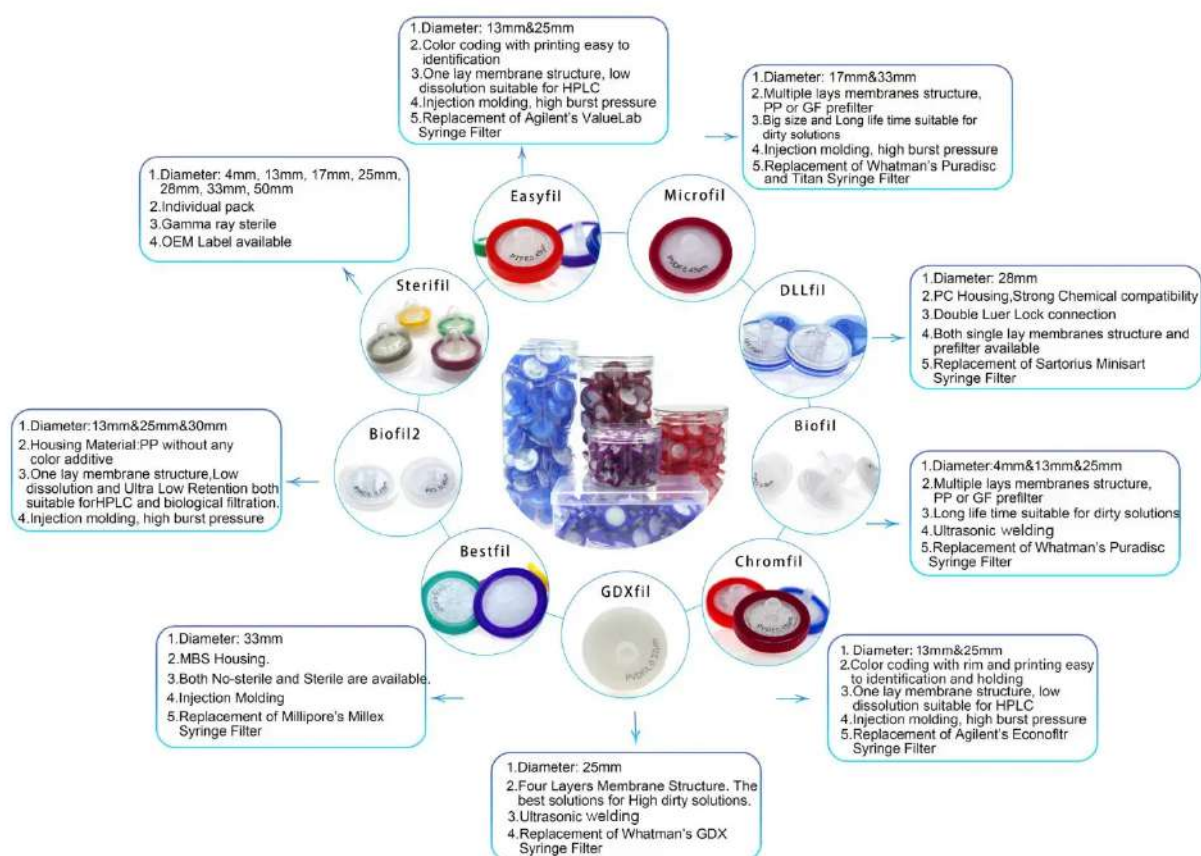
1.Diameter: 13mm&25mm
2.Color coding with printing easy to identification
3.One lay membrane structure, low dissolution suitable for HPLC
4.Injection molding, high burst pressure
5.Replacement of Agilent's ValueLab Syringe Filter

1.Diameter: 17mm&33mm
2.Multiple lays membranes structure, PP or GF prefilter
3.Big size and Long life time suitable for dirty solutions
4.Injection molding, high burst pressure
5.Replacement of Whatman's Puradisc and Titan Syringe Filter

1.Diameter: 4mm, 13mm, 17mm, 25mm, 28mm, 33mm, 50mm
2.Individual pack
3.Gamma ray sterile
4.OEM Label available

Easyfil

Microfil

Sterifil

DLLfil

1.Diameter: 28mm
2.PC Housing,Strong Chemical compatibility
3.Double Luer Lock connection
4.Both single lay membranes structure and prefilter available
5.Replacement of Sartorius Minisart Syringe Filter

1.Diameter:13mm&25mm&30mm
2.Housing Material:PP without any color additive
3.One lay membrane structure,Low dissolution and Ultra Low Retention both suitable forHPLC and biological filtration.
4.Injection molding, high burst pressure

Biofil2

Biofil

1.Diameter:4mm&13mm&25mm
2.Multiple lays membranes structure, PP or GF prefilter
3.Long life time suitable for dirty solutions
4.Ultrasonic welding
5.Replacement of Whatman's Puradisc Syringe Filter

Bestfil

GDXfil

Chromfil

1.Diameter: 33mm
2.MBS Housing.
3.Both No-sterile and Sterile are available.
4.Injection Molding
5.Replacement of Millipore's Millex Syringe Filter

1. Diameter: 13mm&25mm
2.Color coding with rim and printing easy to identification and holding
3.One lay membrane structure, low dissolution suitable for HPLC
4.Injection molding, high burst pressure
5.Replacement of Agilent's Econofitr Syringe Filter

1.Diameter: 25mm
2.Four Layers Membrane Structure. The best solutions for High dirty solutions.
3.Ultrasonic welding
4.Replacement of Whatman's GDX Syringe Filter